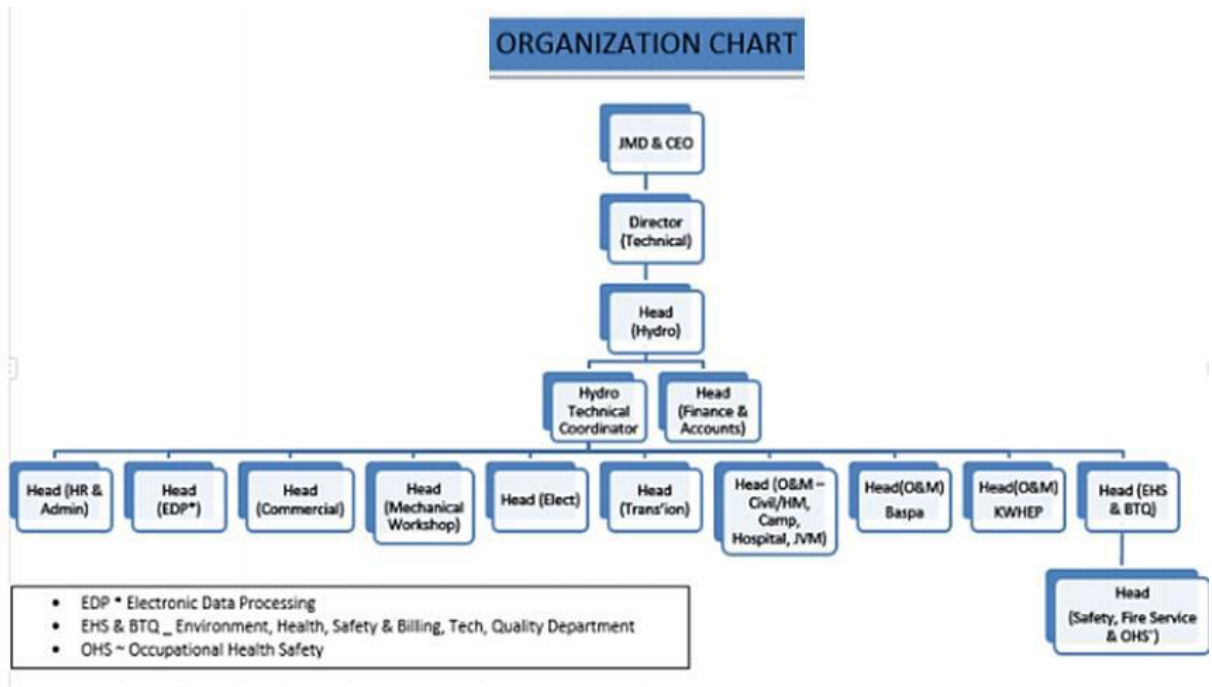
ORGANIZATION CHART

JMD & CEO

Director (Technical)

Head (Hydro)

Hydro Technical Coordinator

Head (Finance & Accounts)

Head (HR & Admin)

Head (EDP*)

Head (Commercial)

Head (Mechanical Workshop)

Head (Elect)

Head (Trans'ion)

Head (O&M – Civil/HM, Camp, Hospital, JVM)

Head(O&M) Baspa

Head(O&M) KWHEP

Head (EHS & BTQ)

Head (Safety, Fire Service & OHS')

- EDP * Electronic Data Processing
- EHS & BTQ _ Environment, Health, Safety & Billing, Tech, Quality Department
- OHS ~ Occupational Health Safety